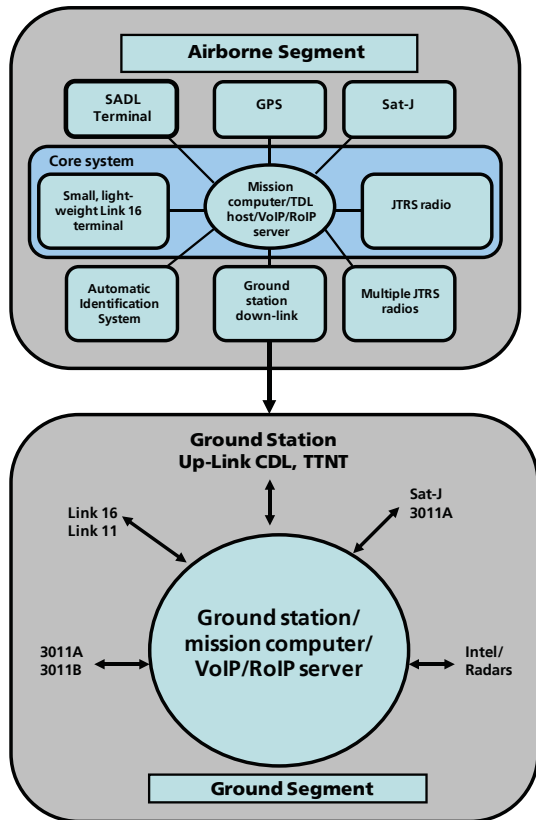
Airborne Segment

SADL Terminal

GPS

Sat-J

Core system

Small, light-weight Link 16 terminal

Mission computer/TDL host/VoIP/RoIP server

JTRS radio

Automatic Identification System

Ground station down-link

Multiple JTRS radios

Ground Station
Up-Link CDL, TTNT

Link 16
Link 11

Sat-J
3011A

3011A
3011B

Ground station/ mission computer/ VoIP/RoIP server

Intel/ Radars

Ground Segment